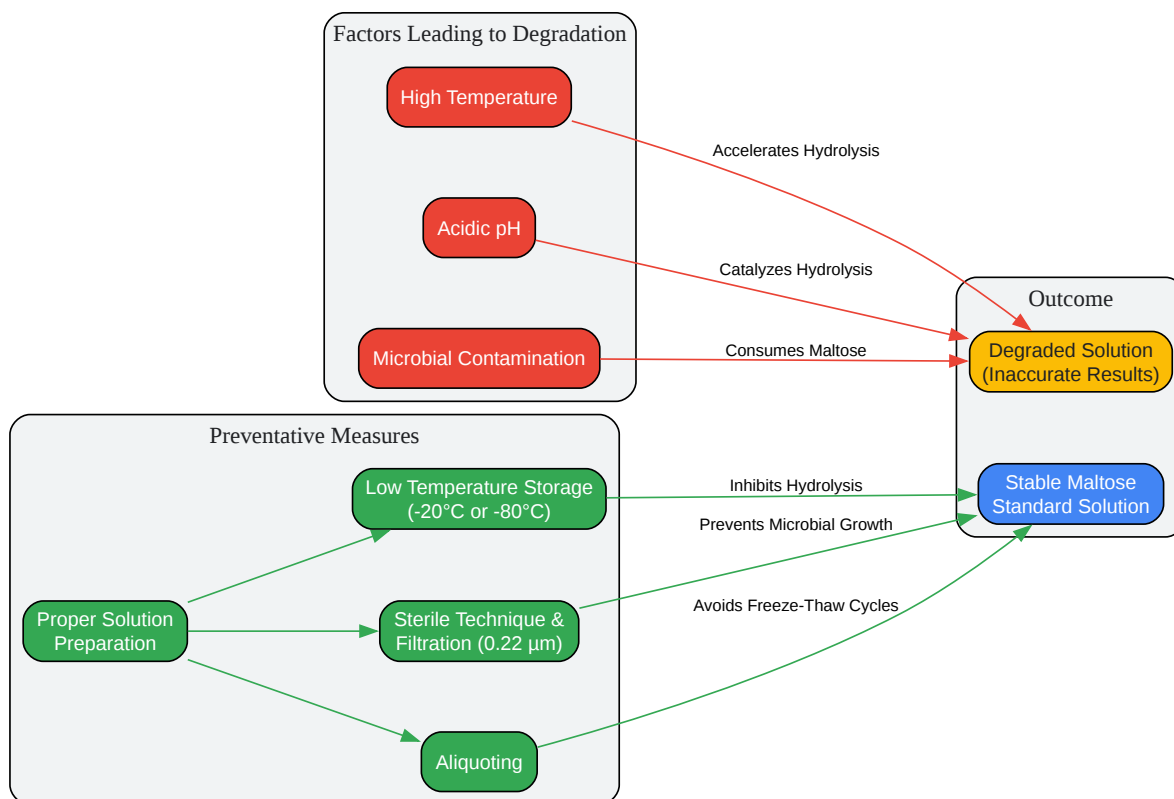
Factors Leading to Degradation

High Temperature

Acidic pH

Microbial Contamination

Accelerates Hydrolysis

Catalyzes Hydrolysis

Consumes Maltose

Outcome

Degraded Solution (Inaccurate Results)

Stable Maltose Standard Solution

Preventative Measures

Low Temperature Storage (-20°C or -80°C)

Proper Solution Preparation

Sterile Technique & Filtration (0.22 µm)

Aliquoting

Inhibits Hydrolysis

Prevents Microbial Growth

Avoids Freeze-Thaw Cycles